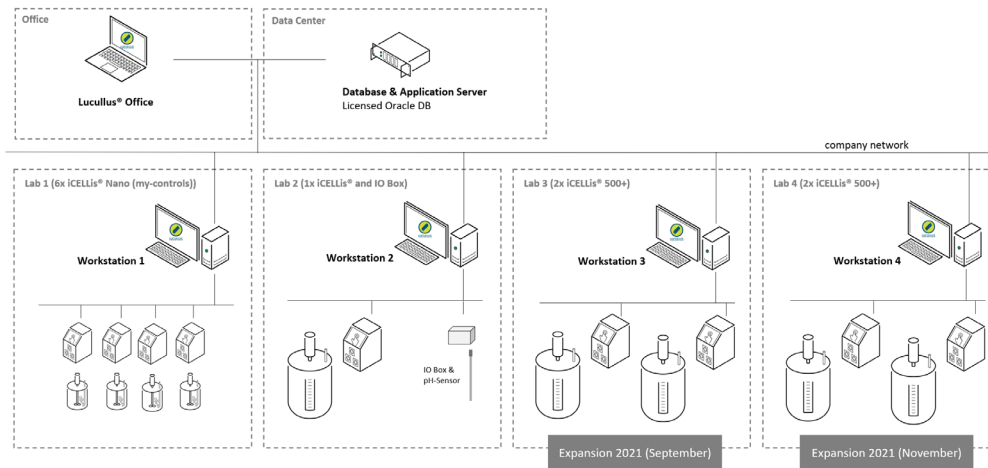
Office

Lucullus® Office

Data Center

Database & Application Server
Licensed Oracle DB

company network

Lab 1 (6x iCELLis® Nano (my-controls))

Workstation 1

Lab 2 (1x iCELLis® and IO Box)

Workstation 2

IO Box & pH-Sensor

Lab 3 (2x iCELLis® 500+)

Workstation 3

Expansion 2021 (September)

Lab 4 (2x iCELLis® 500+)

Workstation 4

Expansion 2021 (November)